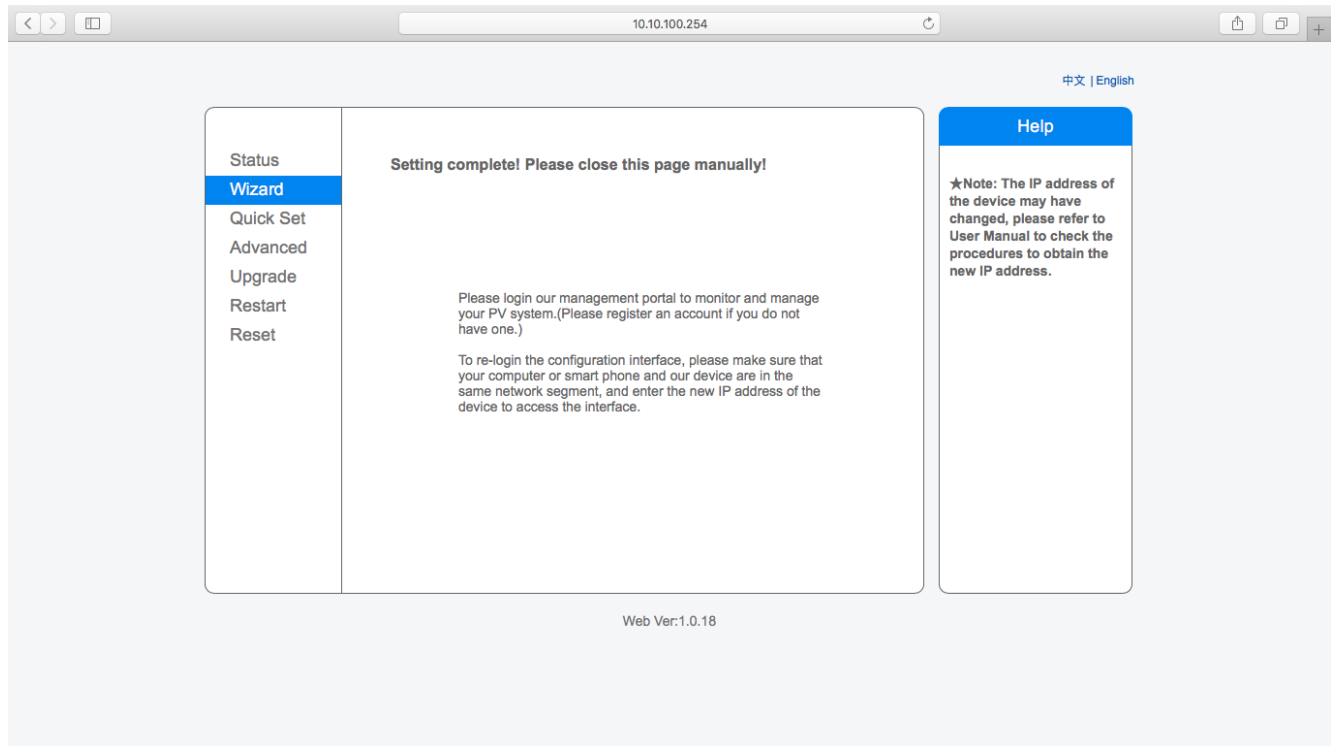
10.10.100.254

中文 | English

Status
Wizard
Quick Set
Advanced
Upgrade
Restart
Reset

Setting complete! Please close this page manually!

Please login our management portal to monitor and manage your PV system.(Please register an account if you do not have one.)

To re-login the configuration interface, please make sure that your computer or smart phone and our device are in the same network segment, and enter the new IP address of the device to access the interface.

Help

★Note: The IP address of the device may have changed, please refer to User Manual to check the procedures to obtain the new IP address.

Web Ver:1.0.18